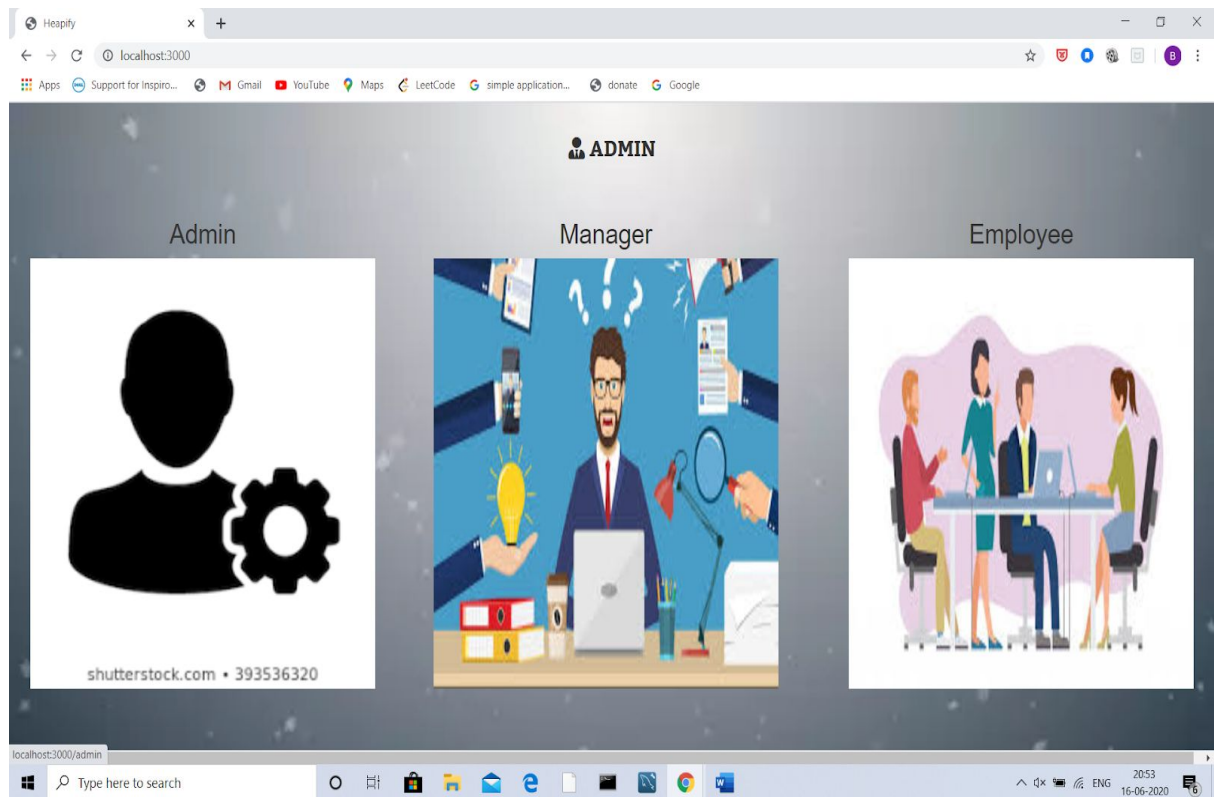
Heapify
localhost:3000
Apps Support for Inspiro... Gmail YouTube Maps LeetCode simple application... donate Google

ADMIN

Admin

Manager

Employee

shutterstock.com • 393536320

localhost:3000/admin

Type here to search

ENG 20:53 16-06-2020